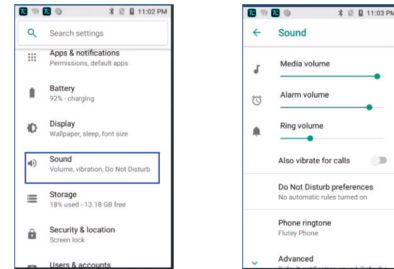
11:02 PM

Search settings

Apps & notifications
Permissions, default apps

Battery
92% - charging

Display
Wallpaper, sleep, font size

Sound
Volume, vibration, Do Not Disturb

Storage
18% used - 13.18 GB free

Security & location
Screen lock

Users & accounts

11:03 PM

Sound

Media volume

Alarm volume

Ring volume

Also vibrate for calls

Do Not Disturb preferences
No automatic rules turned on

Phone ringtone
Flutey Phone

Advanced
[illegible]